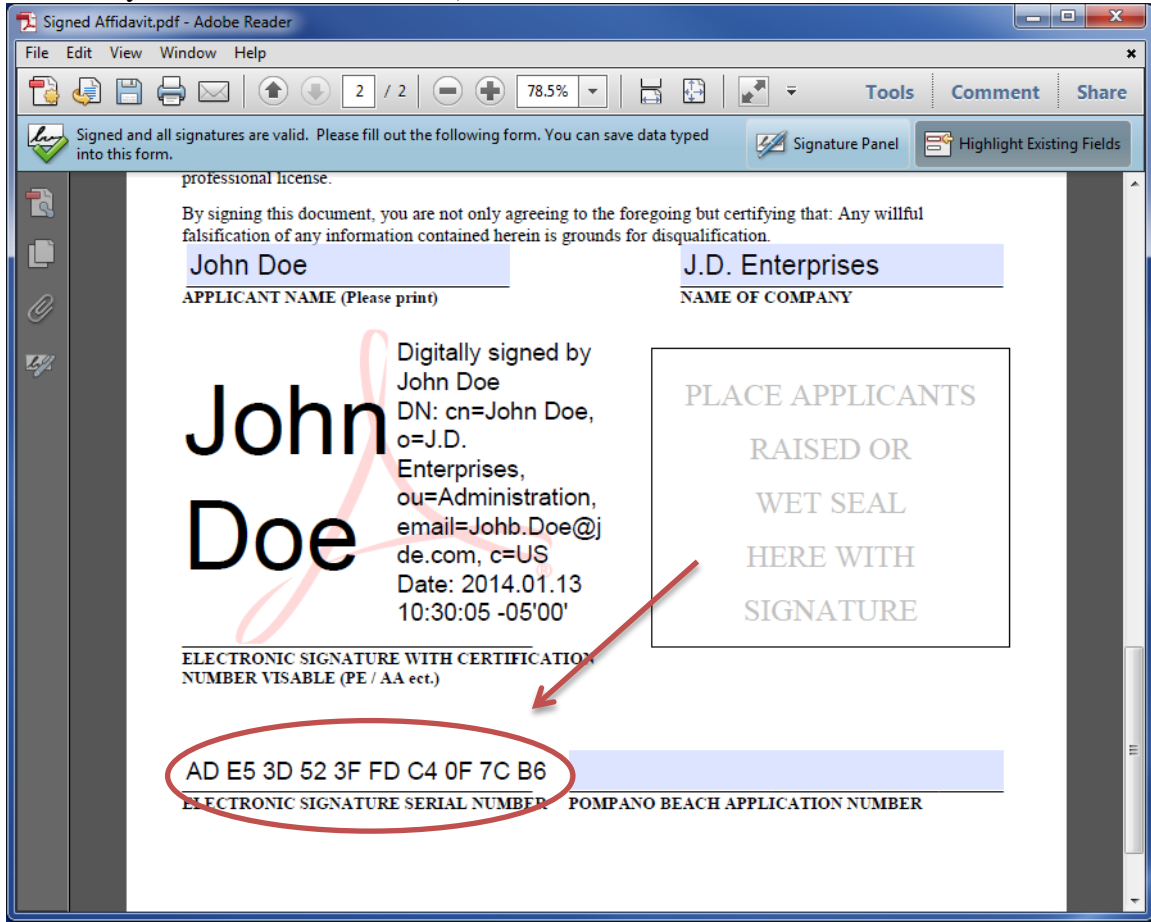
Signed Affidavit.pdf - Adobe Reader

File Edit View Window Help

2 / 2 78.5% Tools Comment Share

Signed and all signatures are valid. Please fill out the following form. You can save data typed into this form.

Signature Panel Highlight Existing Fields

professional license.

By signing this document, you are not only agreeing to the foregoing but certifying that: Any willful falsification of any information contained herein is grounds for disqualification.

John Doe
APPLICANT NAME (Please print)

J.D. Enterprises
NAME OF COMPANY

John Doe

Digitally signed by John Doe
DN: cn=John Doe, o=J.D. Enterprises, ou=Administration, email=Johb.Doe@jde.com, c=US
Date: 2014.01.13 10:30:05 -05'00'

PLACE APPLICANTS RAISED OR WET SEAL HERE WITH SIGNATURE

ELECTRONIC SIGNATURE WITH CERTIFICATION NUMBER VISABLE (PE / AA ect.)

AD E5 3D 52 3F FD C4 0F 7C B6
ELECTRONIC SIGNATURE SERIAL NUMBER

POMPANO BEACH APPLICATION NUMBER